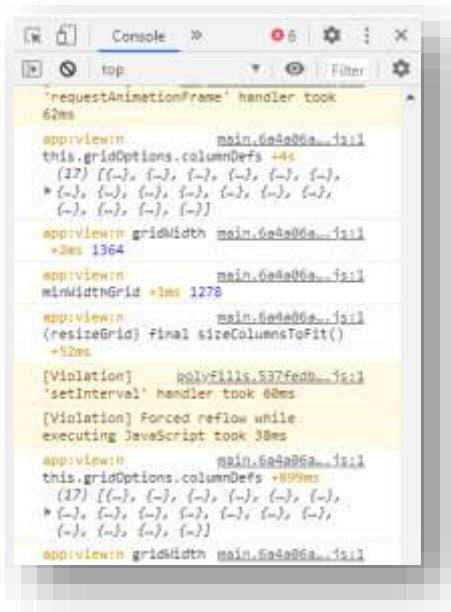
Console »
6
top
Filter
'requestAnimationFrame' handler took 62ms
app:view:n main.6a4a06a….js:1
this.gridOptions.columnDefs +4s
(17) [{…}, {…}, {…}, {…}, {…}, {…}, {…}, {…}, {…}, {…}, {…}, {…}, {…}, {…}, {…}, {…}, {…}]
app:view:n gridWidth main.6a4a06a….js:1
+3ms 1364
app:view:n main.6a4a06a….js:1
minWidthGrid +1ms 1278
app:view:n main.6a4a06a….js:1
(resizeGrid) final sizeColumnsToFit()
+52ms
[Violation] polyfills.537fedb….js:1
'setInterval' handler took 60ms
[Violation] Forced reflow while executing JavaScript took 38ms
app:view:n main.6a4a06a….js:1
this.gridOptions.columnDefs +899ms
(17) [{…}, {…}, {…}, {…}, {…}, {…}, {…}, {…}, {…}, {…}, {…}, {…}, {…}, {…}, {…}, {…}, {…}]
app:view:n gridWidth main.6a4a06a….js:1